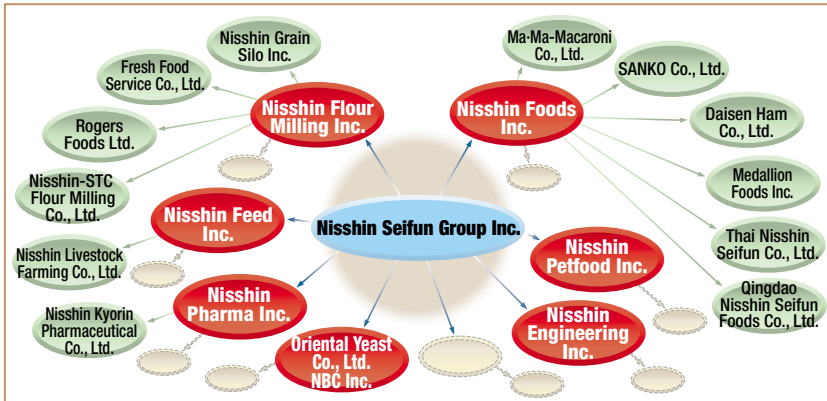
Nisshin Grain Silo Inc.

Fresh Food Service Co., Ltd.

Nisshin Flour Milling Inc.

Rogers Foods Ltd.

Nisshin-STC Flour Milling Co., Ltd.

Nisshin Feed Inc.

Nisshin Livestock Farming Co., Ltd.

Nisshin Kyorin Pharmaceutical Co., Ltd.

Nisshin Pharma Inc.

Oriental Yeast Co., Ltd. NBC Inc.

Nisshin Seifun Group Inc.

Ma·Ma-Macaroni Co., Ltd.

SANKO Co., Ltd.

Nisshin Foods Inc.

Daisen Ham Co., Ltd.

Medallion Foods Inc.

Thai Nisshin Seifun Co., Ltd.

Nisshin Petfood Inc.

Qingdao Nisshin Seifun Foods Co., Ltd.

Nisshin Engineering Inc.